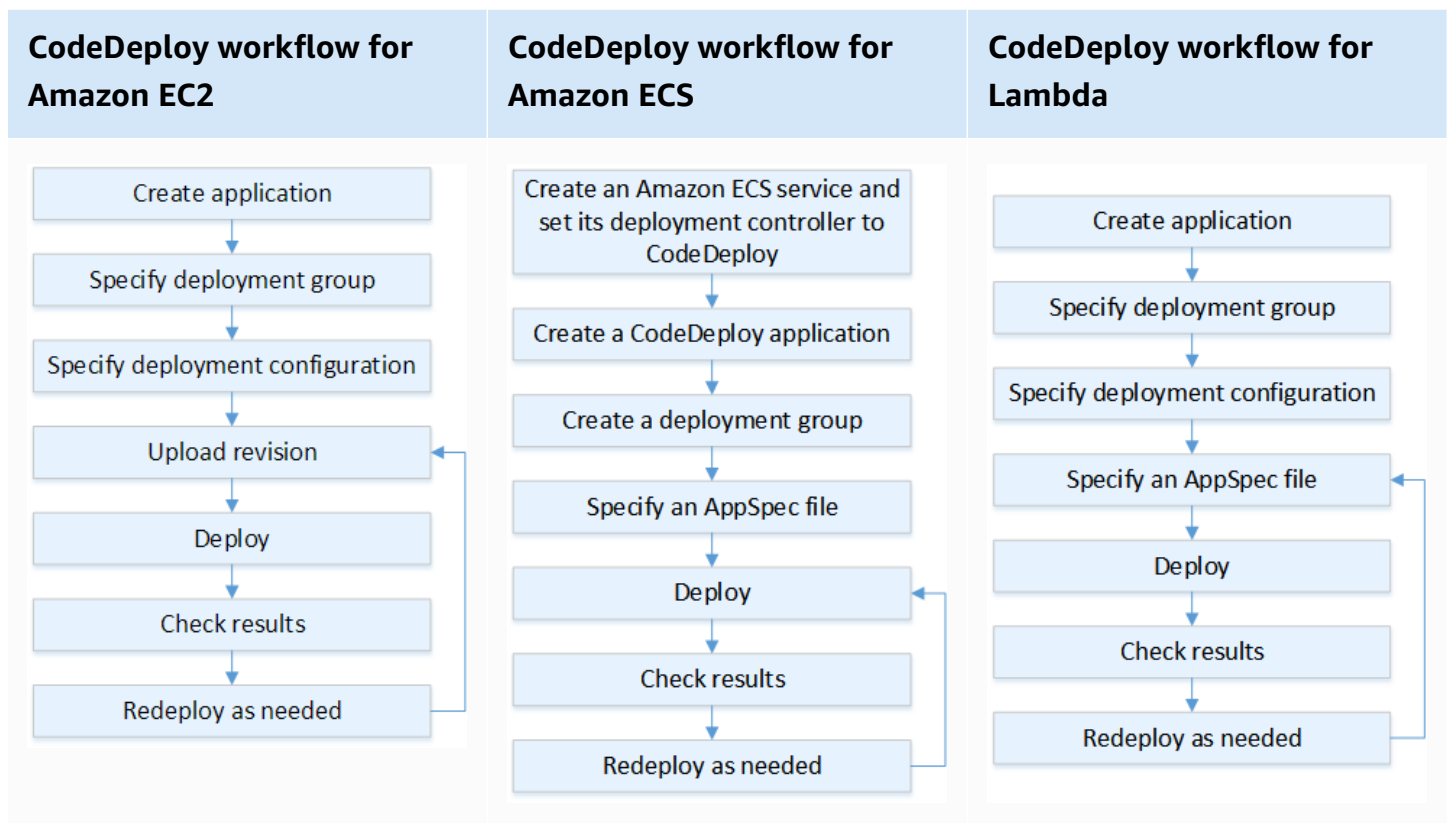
| CodeDeploy workflow for Amazon EC2 | CodeDeploy workflow for Amazon ECS | CodeDeploy workflow for Lambda |
|---|---|---|
| Create application<br>Specify deployment group<br>Specify deployment configuration<br>Upload revision<br>Deploy<br>Check results<br>Redeploy as needed | Create an Amazon ECS service and set its deployment controller to CodeDeploy<br>Create a CodeDeploy application<br>Create a deployment group<br>Specify an AppSpec file<br>Deploy<br>Check results<br>Redeploy as needed | Create application<br>Specify deployment group<br>Specify deployment configuration<br>Specify an AppSpec file<br>Deploy<br>Check results<br>Redeploy as needed |